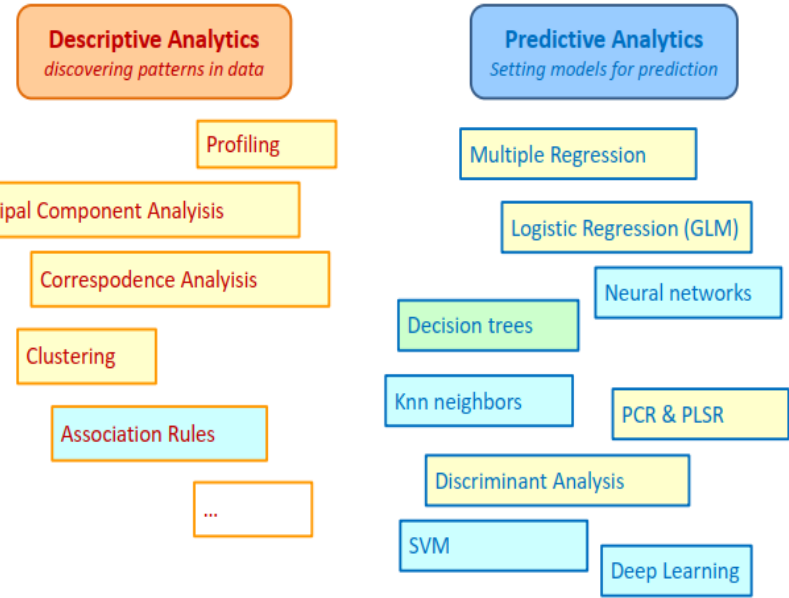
Descriptive Analytics
discovering patterns in data

Predictive Analytics
Setting models for prediction

Profiling

ipal Component Analysis

Correspodence Analysis

Clustering

Association Rules

...

Multiple Regression

Logistic Regression (GLM)

Neural networks

Decision trees

Knn neighbors

PCR & PLSR

Discriminant Analysis

SVM

Deep Learning